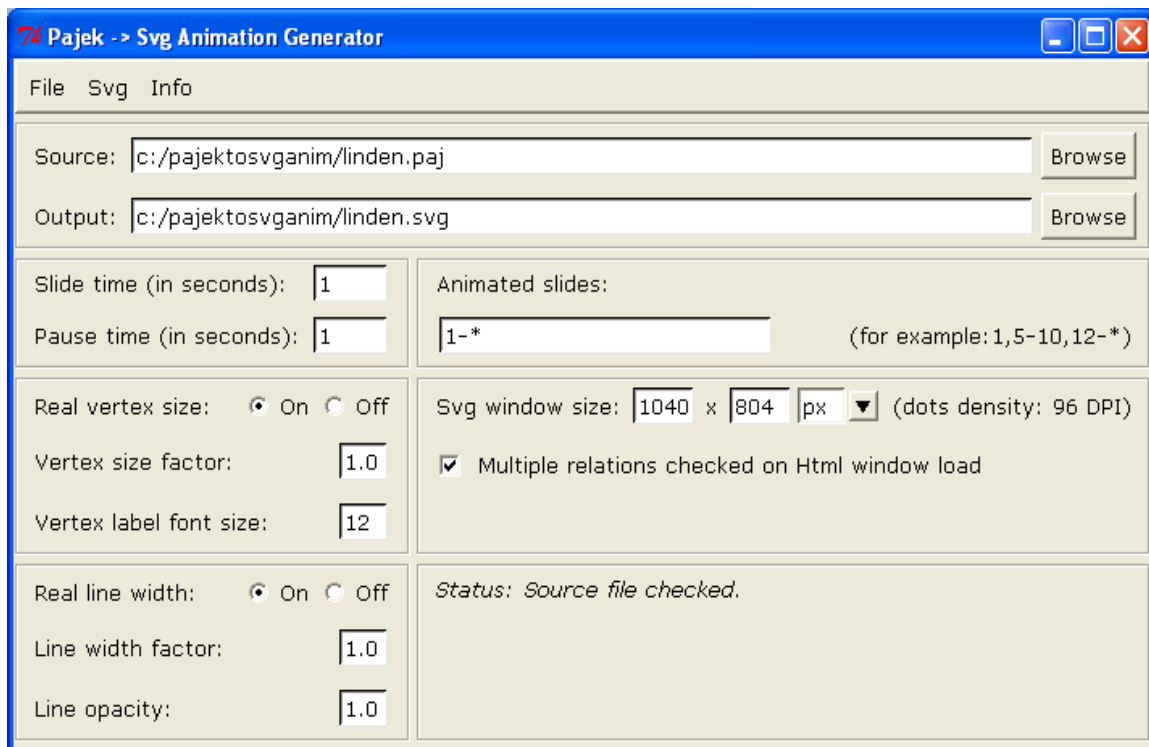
Pajek -> Svg Animation Generator

File Svg Info

Source: c:/pajektosvganim/linden.paj Browse

Output: c:/pajektosvganim/linden.svg Browse

Slide time (in seconds): 1

Pause time (in seconds): 1

Animated slides:

1-*

(for example: 1,5-10,12-*)

Real vertex size: On Off

Vertex size factor: 1.0

Vertex label font size: 12

Svg window size: 1040 x 804 px (dots density: 96 DPI)

Multiple relations checked on Html window load

Real line width: On Off

Line width factor: 1.0

Line opacity: 1.0

Status: Source file checked.